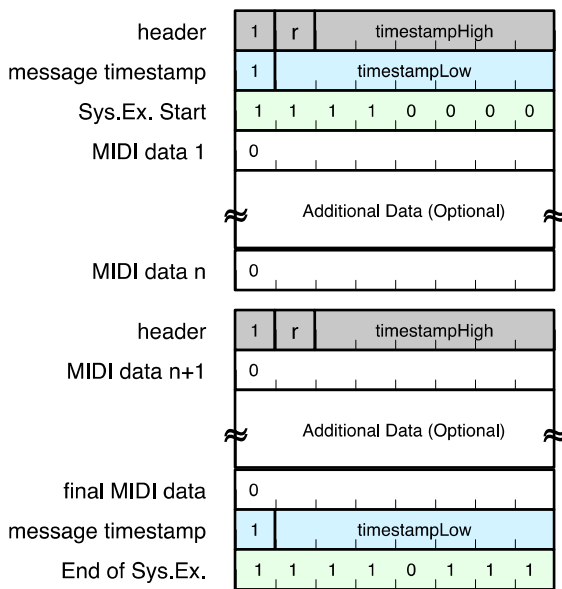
| | | | |
|---|---|---|---|
| header | 1 | r | timestampHigh |
| message timestamp | 1 | timestampLow | |
| Sys.Ex. Start | 1 1 1 1 0 0 0 0 | | |
| MIDI data 1 | 0 | | |
| | Additional Data (Optional) | | |
| MIDI data n | 0 | | |
| header | 1 | r | timestampHigh |
| MIDI data n+1 | 0 | | |
| | Additional Data (Optional) | | |
| final MIDI data | 0 | | |
| message timestamp | 1 | timestampLow | |
| End of Sys.Ex. | 1 1 1 1 0 1 1 1 | | |